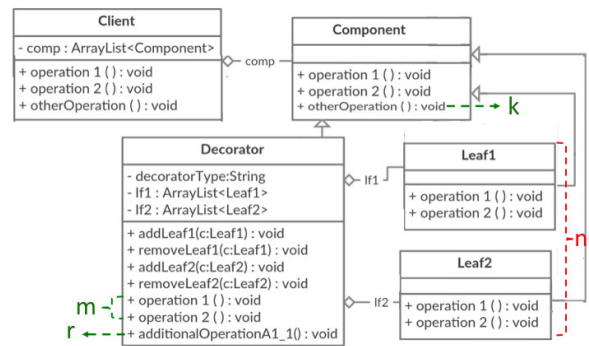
Client
- comp : ArrayList<Component>
+ operation 1 ( ) : void
+ operation 2 ( ) : void
+ otherOperation ( ) : void

comp

Component
+ operation 1 ( ) : void
+ operation 2 ( ) : void
+ otherOperation ( ) : void

k

Decorator
- decoratorType:String
- lf1 : ArrayList<Leaf1>
- lf2 : ArrayList<Leaf2>
+ addLeaf1(c:Leaf1) : void
+ removeLeaf1(c:Leaf1) : void
+ addLeaf2(c:Leaf2) : void
+ removeLeaf2(c:Leaf2) : void
+ operation 1 ( ) : void
+ operation 2 ( ) : void
+ additionalOperationA1_1() : void

m

r

lf1

Leaf1
+ operation 1 ( ) : void
+ operation 2 ( ) : void

n

lf2

Leaf2
+ operation 1 ( ) : void
+ operation 2 ( ) : void